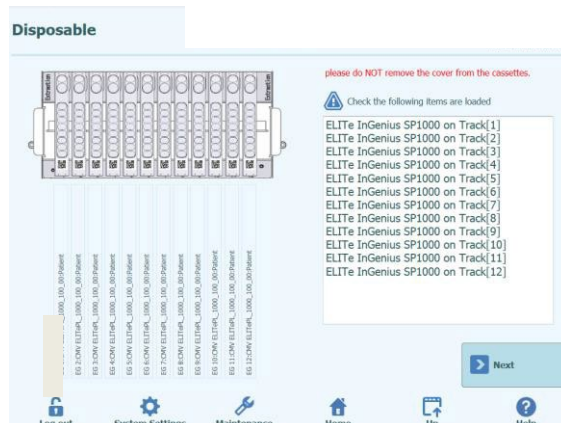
Disposable

please do NOT remove the cover from the cassettes.

Check the following items are loaded

ELITe InGenius SP1000 on Track[1]
ELITe InGenius SP1000 on Track[2]
ELITe InGenius SP1000 on Track[3]
ELITe InGenius SP1000 on Track[4]
ELITe InGenius SP1000 on Track[5]
ELITe InGenius SP1000 on Track[6]
ELITe InGenius SP1000 on Track[7]
ELITe InGenius SP1000 on Track[8]
ELITe InGenius SP1000 on Track[9]
ELITe InGenius SP1000 on Track[10]
ELITe InGenius SP1000 on Track[11]
ELITe InGenius SP1000 on Track[12]

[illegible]_1000_100_00:Patient
EG 2:CMV ELITePL_1000_100_00:Patient
EG 3:CMV ELITePL_1000_100_00:Patient
EG 4:CMV ELITePL_1000_100_00:Patient
EG 5:CMV ELITePL_1000_100_00:Patient
EG 6:CMV ELITePL_1000_100_00:Patient
EG 7:CMV ELITePL_1000_100_00:Patient
EG 8:CMV ELITePL_1000_100_00:Patient
EG 9:CMV ELITePL_1000_100_00:Patient
EG 10:CMV ELITePL_1000_100_00:Patient
EG 11:CMV ELITePL_1000_100_00:Patient
EG 12:CMV ELITePL_1000_100_00:Patient

Next

Log out
System Settings
Maintenance
Home
Up
Help